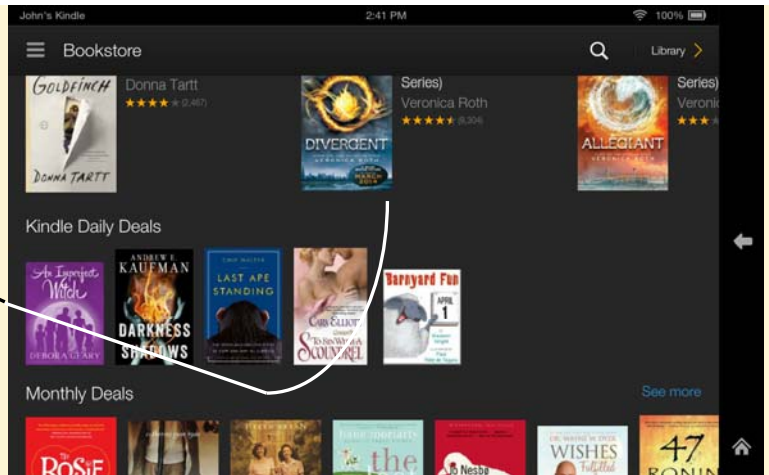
John's Kindle 2:41 PM 100%

Bookstore Library

GOLDFINCH DONNA TARTT
Donna Tartt
★★★★★ (2,467)

Series)
Veronica Roth
★★★★★ (8,304)
DIVERGENT VERONICA ROTH

Series)
Veronic
★★★
ALLEGIANT VERONICA ROTH

Kindle Daily Deals

An Imperfect Witch DEBORA GEARY
ANDREW E. KAUFMAN DARKNESS SHADOWS
LAST APE STANDING
CARA ELLIOTT To Sin with a Scoundrel
Barnyard Fun APRIL 1

Monthly Deals
See more

ROSIE
the
Jo Nesbø
WISHES Fulfilled
47 RONIN